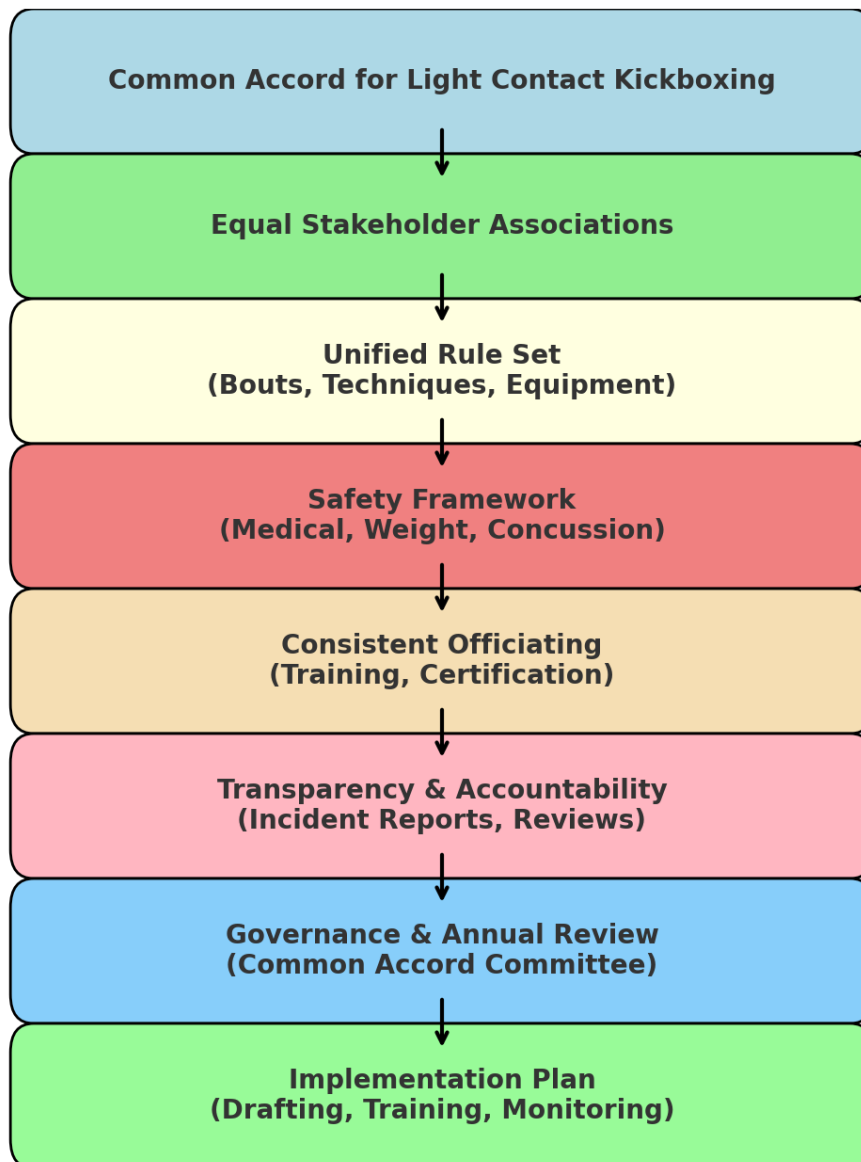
Common Accord for Light Contact Kickboxing

Equal Stakeholder Associations

Unified Rule Set
(Bouts, Techniques, Equipment)

Safety Framework
(Medical, Weight, Concussion)

Consistent Officiating
(Training, Certification)

Transparency & Accountability
(Incident Reports, Reviews)

Governance & Annual Review
(Common Accord Committee)

Implementation Plan
(Drafting, Training, Monitoring)